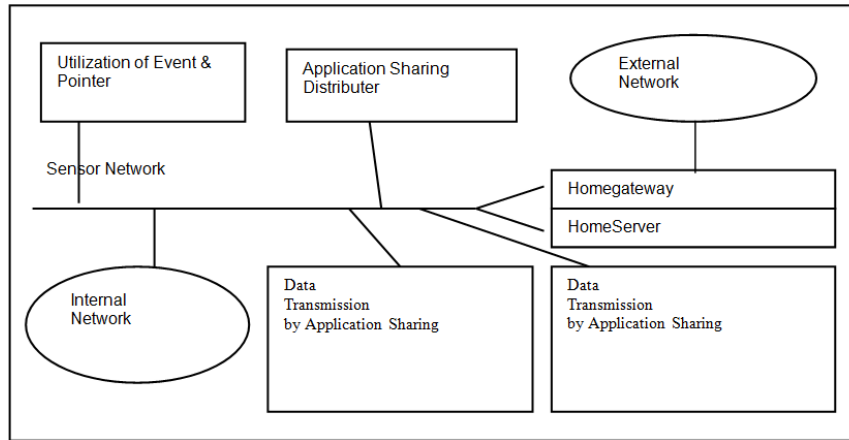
Utilization of Event & Pointer

Application Sharing Distributer

External Network

Sensor Network

Homegateway

HomeServer

Internal Network

Data Transmission by Application Sharing

Data Transmission by Application Sharing